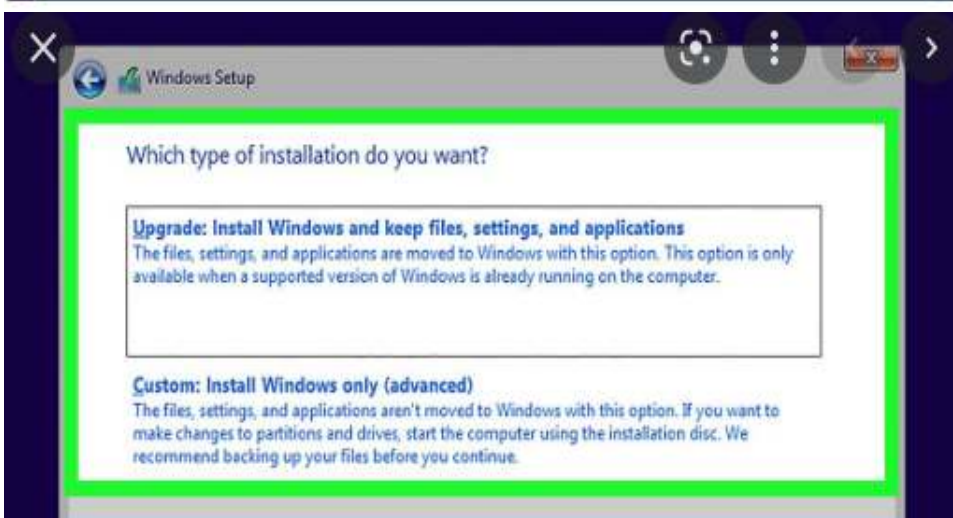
Windows Setup

Which type of installation do you want?

Upgrade: Install Windows and keep files, settings, and applications
The files, settings, and applications are moved to Windows with this option. This option is only available when a supported version of Windows is already running on the computer.

Custom: Install Windows only (advanced)
The files, settings, and applications aren't moved to Windows with this option. If you want to make changes to partitions and drives, start the computer using the installation disc. We recommend backing up your files before you continue.